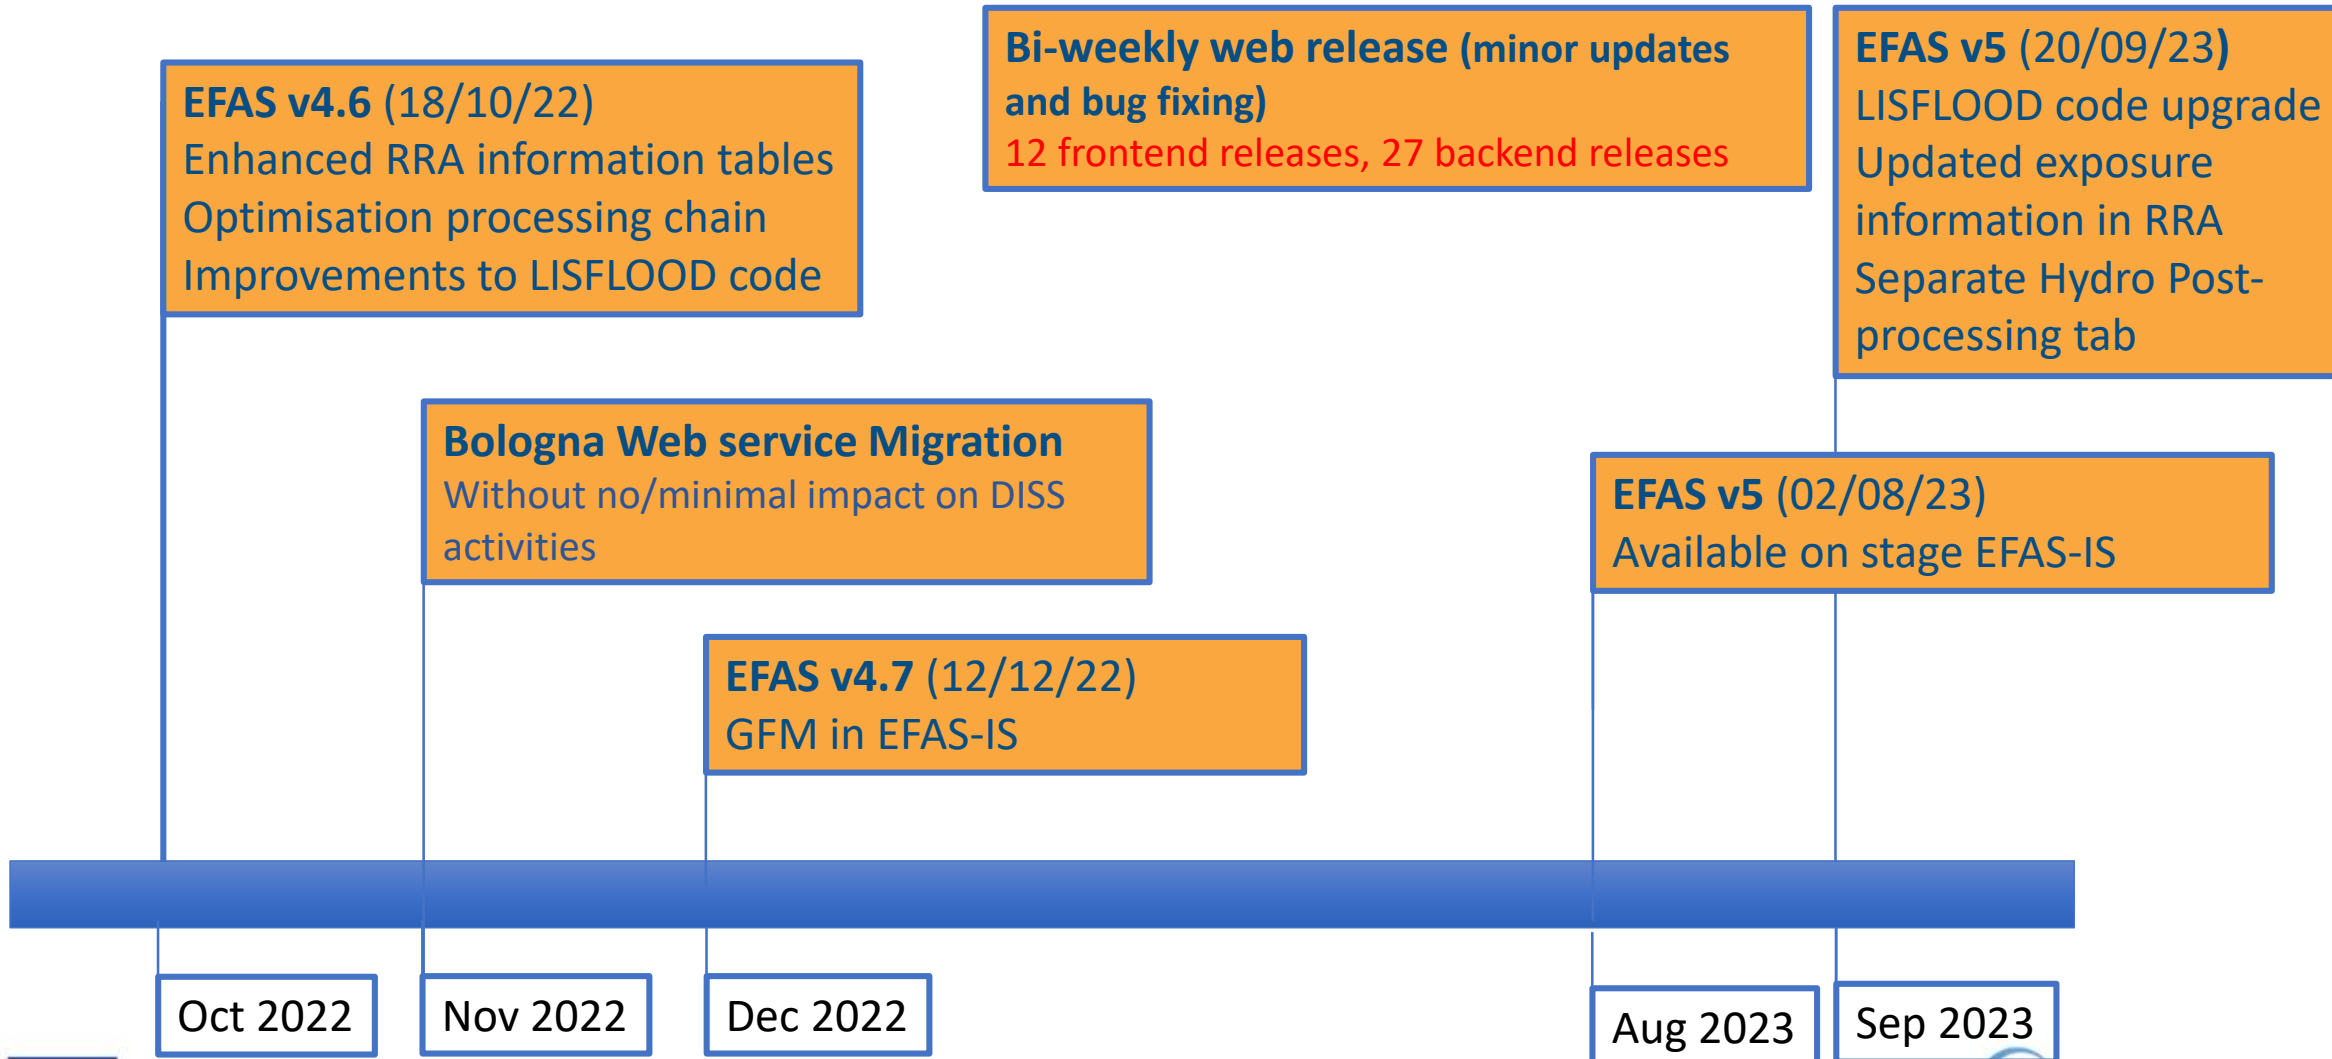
EFAS v4.6 (18/10/22)
Enhanced RRA information tables
Optimisation processing chain
Improvements to LISFLOOD code

Bi-weekly web release (minor updates and bug fixing)
12 frontend releases, 27 backend releases

EFAS v5 (20/09/23)
LISFLOOD code upgrade
Updated exposure information in RRA
Separate Hydro Post-processing tab

Bologna Web service Migration
Without no/minimal impact on DISS activities

EFAS v5 (02/08/23)
Available on stage EFAS-IS

EFAS v4.7 (12/12/22)
GFM in EFAS-IS

Oct 2022

Nov 2022

Dec 2022

Aug 2023

Sep 2023